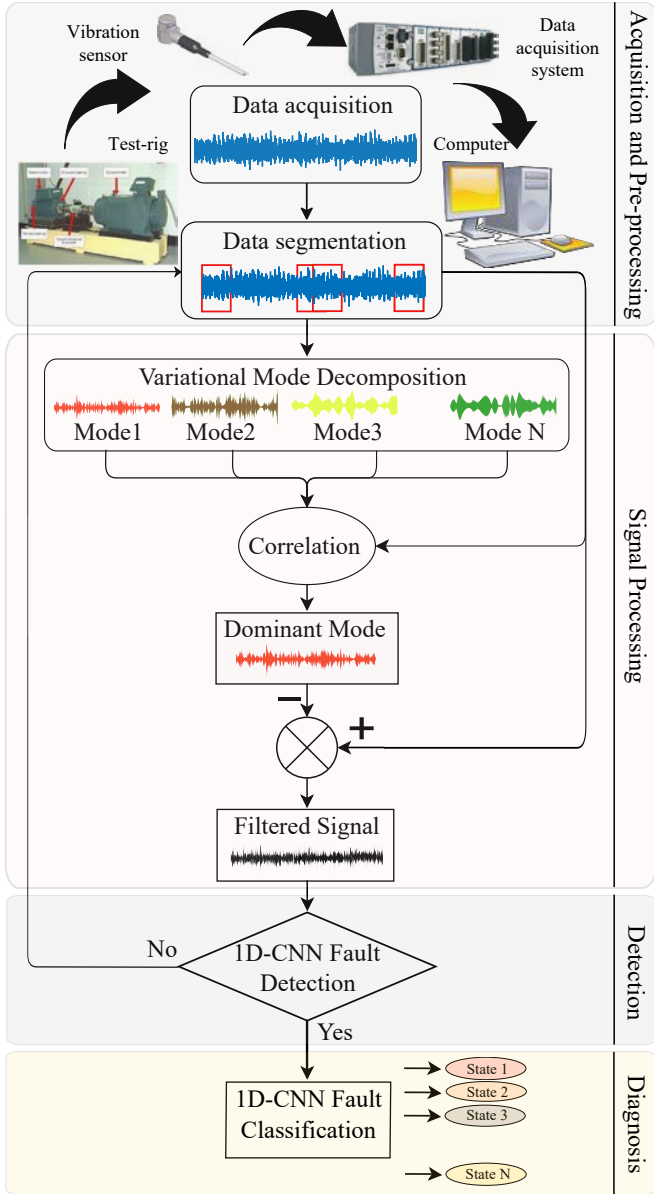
Vibration sensor

Data acquisition system

Test-rig

Data acquisition

Computer

Data segmentation

Acquisition and Pre-processing

Variational Mode Decomposition

Mode1 Mode2 Mode3 Mode N

Correlation

Dominant Mode

−

+

Filtered Signal

Signal Processing

No

1D-CNN Fault Detection

Yes

Detection

1D-CNN Fault Classification

State 1
State 2
State 3
State N

Diagnosis